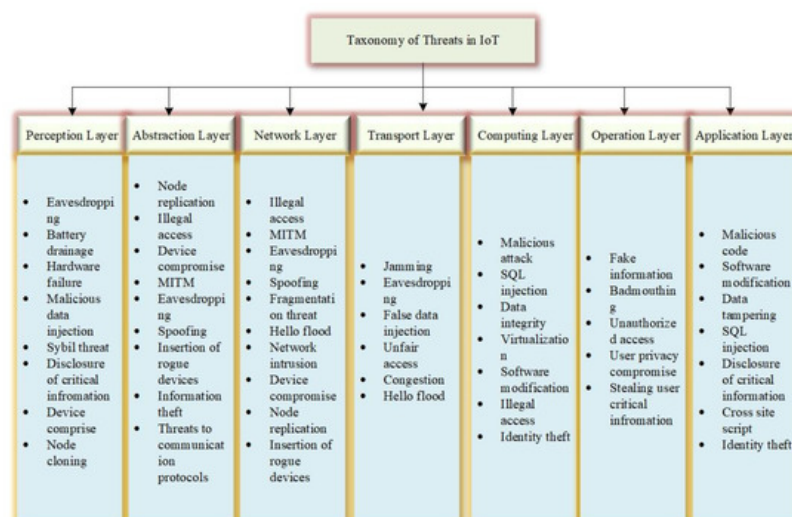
Taxonomy of Threats in IoT

Perception Layer
- Eavesdropping
- Battery drainage
- Hardware failure
- Malicious data injection
- Sybil threat
- Disclosure of critical infromation
- Device comprise
- Node cloning

Abstraction Layer
- Node replication
- Illegal access
- Device compromise
- MITM
- Eavesdropping
- Spoofing
- Insertion of rogue devices
- Information theft
- Threats to communication protocols

Network Layer
- Illegal access
- MITM
- Eavesdropping
- Spoofing
- Fragmentation threat
- Hello flood
- Network intrusion
- Device compromise
- Node replication
- Insertion of rogue devices

Transport Layer
- Jamming
- Eavesdropping
- False data injection
- Unfair access
- Congestion
- Hello flood

Computing Layer
- Malicious attack
- SQL injection
- Data integrity
- Virtualization
- Software modification
- Illegal access
- Identity theft

Operation Layer
- Fake information
- Badmouthing
- Unauthorized access
- User privacy compromise
- Stealing user critical infromation

Application Layer
- Malicious code
- Software modification
- Data tampering
- SQL injection
- Disclosure of critical information
- Cross site script
- Identity theft